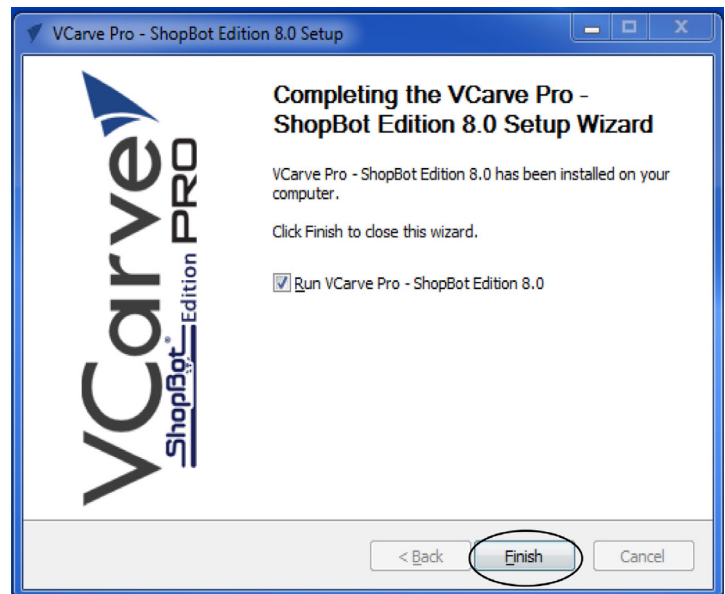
VCarve Pro - ShopBot Edition 8.0 Setup

VCarve ShopBot® Edition PRO

Completing the VCarve Pro - ShopBot Edition 8.0 Setup Wizard

VCarve Pro - ShopBot Edition 8.0 has been installed on your computer.

Click Finish to close this wizard.

Run VCarve Pro - ShopBot Edition 8.0

< Back Finish Cancel